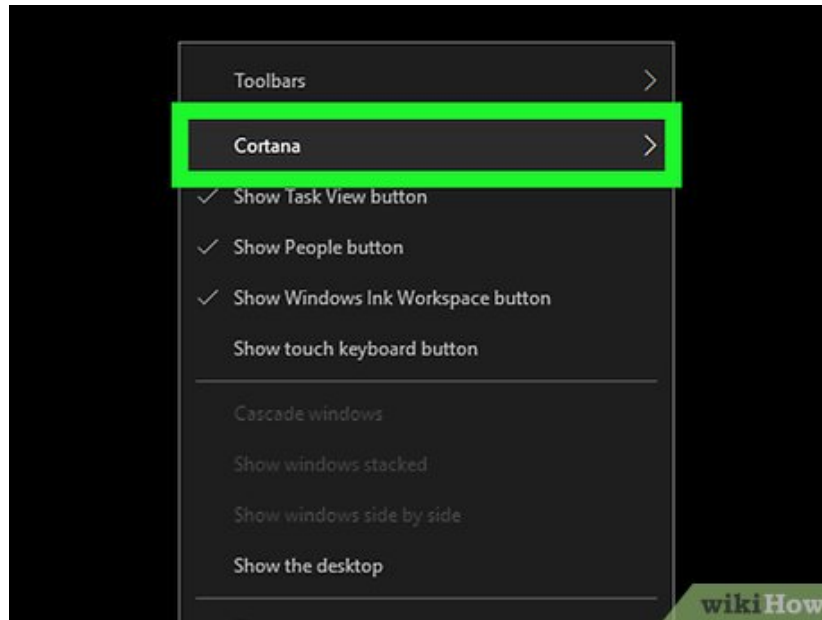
Toolbars >

Cortana >

✓ Show Task View button

✓ Show People button

✓ Show Windows Ink Workspace button

Show touch keyboard button

Cascade windows

Show windows stacked

Show windows side by side

Show the desktop

wikiHow